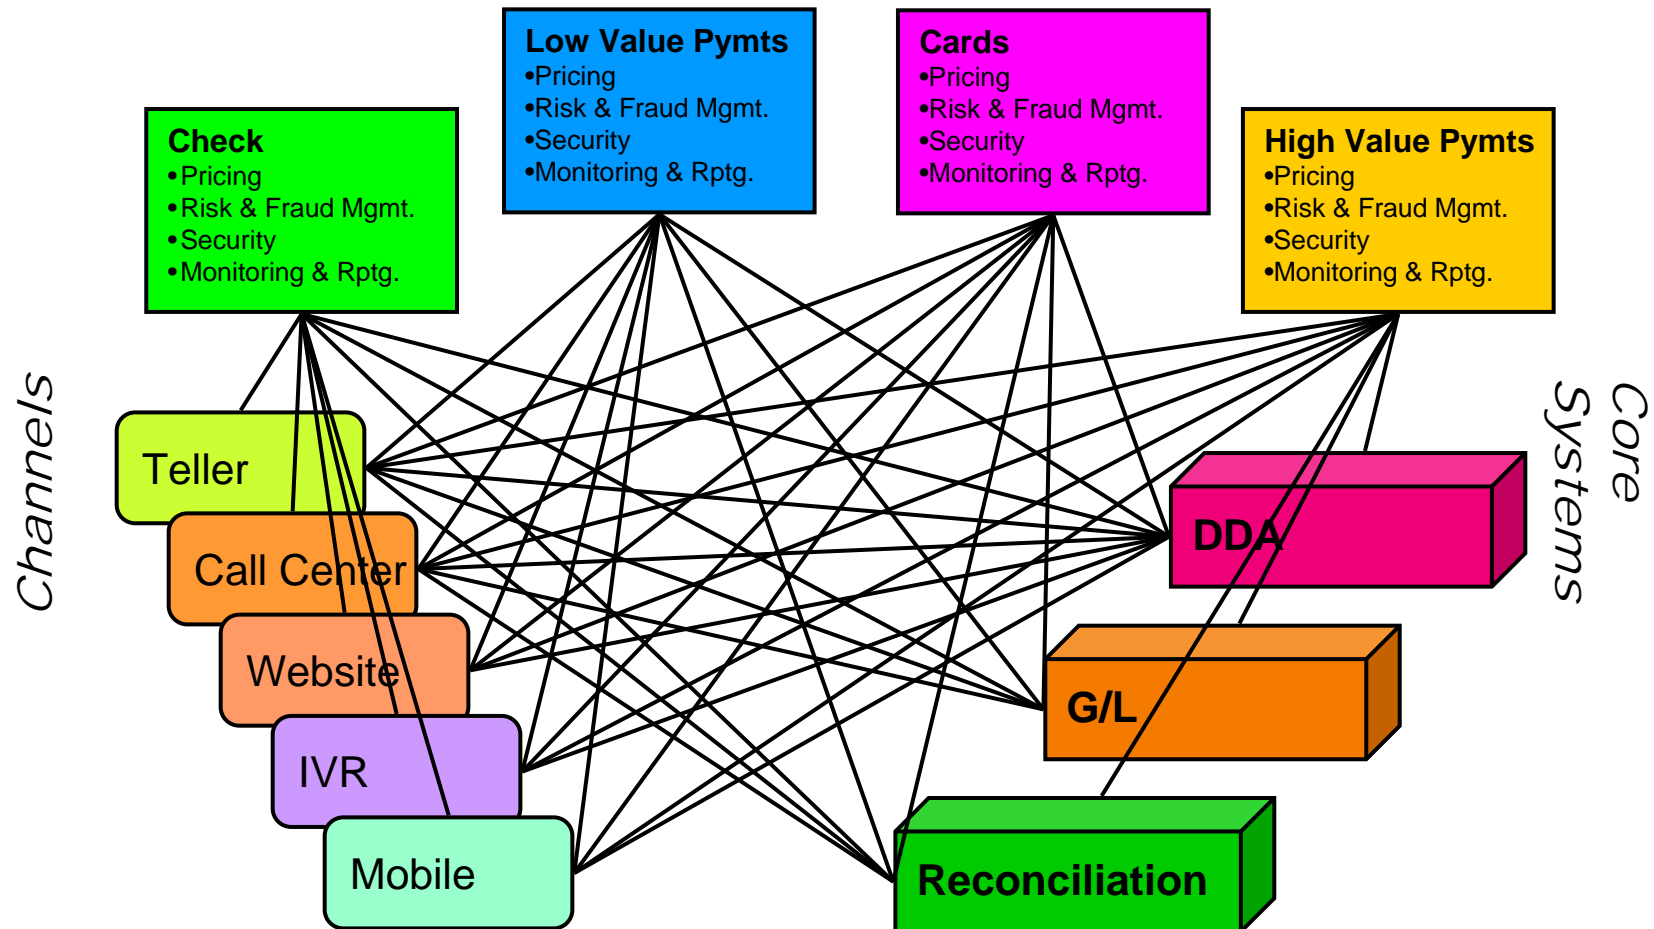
Low Value Pymts
•Pricing
•Risk & Fraud Mgmt.
•Security
•Monitoring & Rptg.

Cards
•Pricing
•Risk & Fraud Mgmt.
•Security
•Monitoring & Rptg.

Check
•Pricing
•Risk & Fraud Mgmt.
•Security
•Monitoring & Rptg.

High Value Pymts
•Pricing
•Risk & Fraud Mgmt.
•Security
•Monitoring & Rptg.

Channels

Teller

Call Center

Website

IVR

Mobile

Core Systems

DDA

G/L

Reconciliation